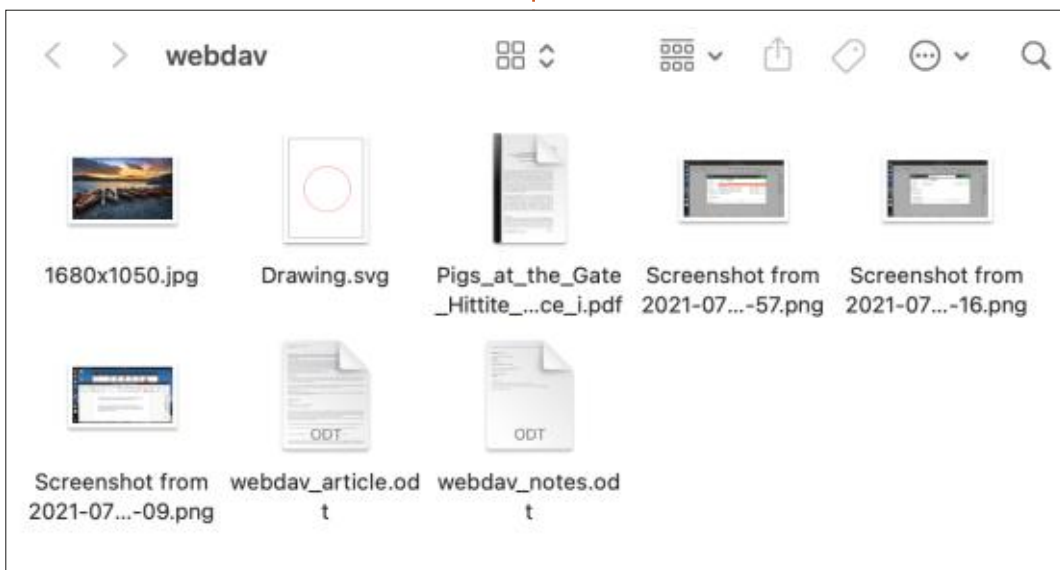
webdav

1680x1050.jpg

Drawing.svg

Pigs_at_the_Gate _Hittite_...ce_i.pdf

Screenshot from 2021-07...-57.png

Screenshot from 2021-07...-16.png

Screenshot from 2021-07...-09.png

ODT

webdav_article.odt

ODT

webdav_notes.odt